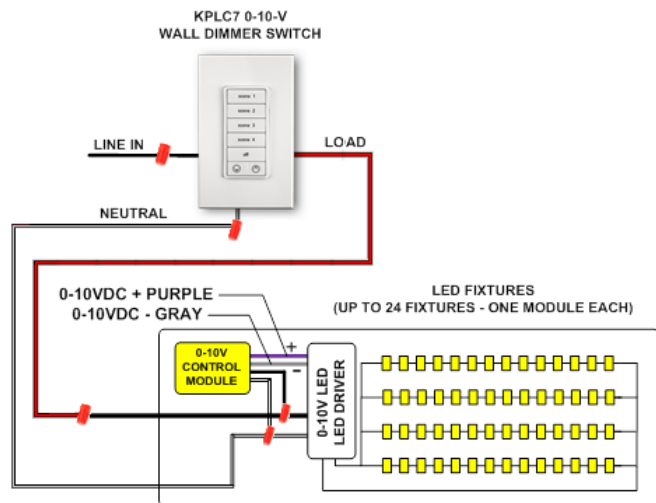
KPLC7 0-10-V
WALL DIMMER SWITCH

scene 1
scene 2
scene 3
scene 4
off

LINE IN

LOAD

NEUTRAL

0-10VDC + PURPLE
0-10VDC - GRAY

LED FIXTURES
(UP TO 24 FIXTURES - ONE MODULE EACH)

+
-

0-10V
CONTROL
MODULE

0-10V LED
LED DRIVER